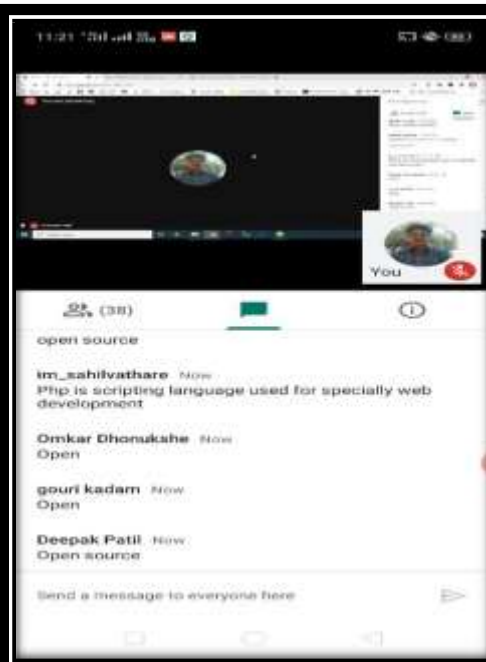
11:21

You

(38)

open source

im_sahilvathare Now
Php is scripting language used for specially web development

Omkar Dhonukshe Now
Open

gouri kadam Now
Open

Deepak Patil Now
Open source

Send a message to everyone here